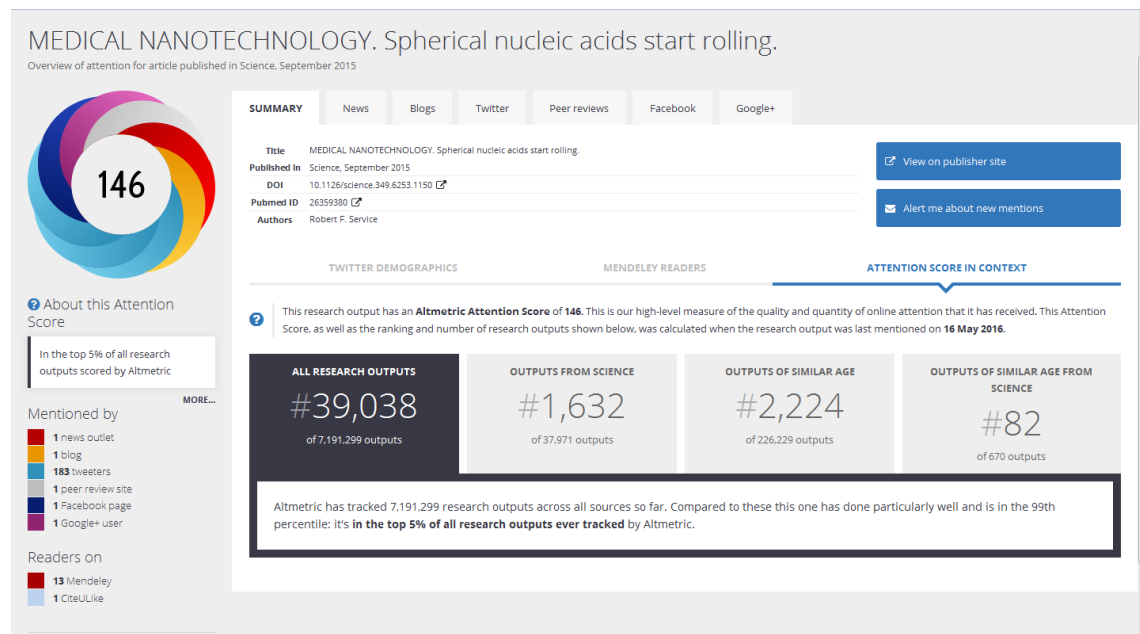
MEDICAL NANOTECHNOLOGY. Spherical nucleic acids start rolling.
Overview of attention for article published in Science, September 2015

146

About this Attention Score

In the top 5% of all research outputs scored by Altmetric

MORE...

Mentioned by

1 news outlet
1 blog
183 tweeters
1 peer review site
1 Facebook page
1 Google+ user

Readers on

13 Mendeley
1 CiteULike

SUMMARY | News | Blogs | Twitter | Peer reviews | Facebook | Google+

| | |
|---|---|
| Title | MEDICAL NANOTECHNOLOGY. Spherical nucleic acids start rolling. |
| Published in | Science, September 2015 |
| DOI | 10.1126/science.349.6253.1150 |
| Pubmed ID | 26359380 |
| Authors | Robert F. Service |

View on publisher site

Alert me about new mentions

TWITTER DEMOGRAPHICS | MENDELEY READERS | ATTENTION SCORE IN CONTEXT

This research output has an Altmetric Attention Score of 146. This is our high-level measure of the quality and quantity of online attention that it has received. This Attention Score, as well as the ranking and number of research outputs shown below, was calculated when the research output was last mentioned on 16 May 2016.

| ALL RESEARCH OUTPUTS | OUTPUTS FROM SCIENCE | OUTPUTS OF SIMILAR AGE | OUTPUTS OF SIMILAR AGE FROM SCIENCE |
|---|---|---|---|
| #39,038 of 7,191,299 outputs | #1,632 of 37,971 outputs | #2,224 of 226,229 outputs | #82 of 670 outputs |

Altmetric has tracked 7,191,299 research outputs across all sources so far. Compared to these this one has done particularly well and is in the 99th percentile: it's in the top 5% of all research outputs ever tracked by Altmetric.